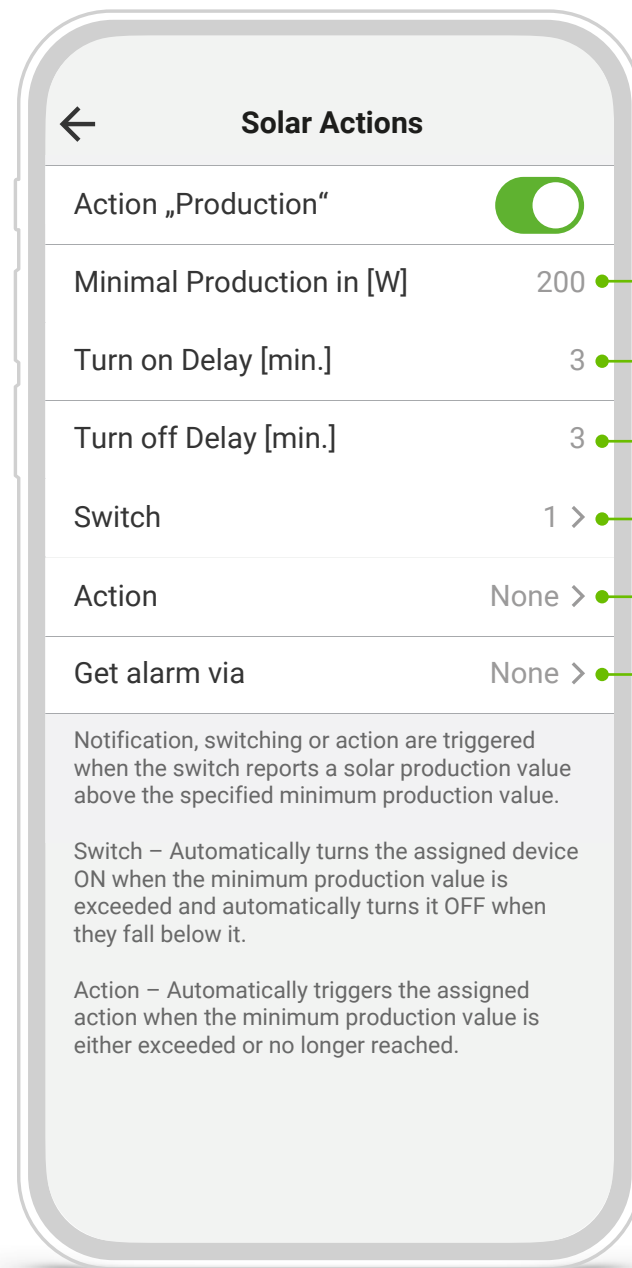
Solar Actions

Action „Production“

Minimal Production in [W] 200

Turn on Delay [min.] 3

Turn off Delay [min.] 3

Switch 1 >

Action None >

Get alarm via None >

Notification, switching or action are triggered when the switch reports a solar production value above the specified minimum production value.

Switch – Automatically turns the assigned device ON when the minimum production value is exceeded and automatically turns it OFF when they fall below it.

Action – Automatically triggers the assigned action when the minimum production value is either exceeded or no longer reached.